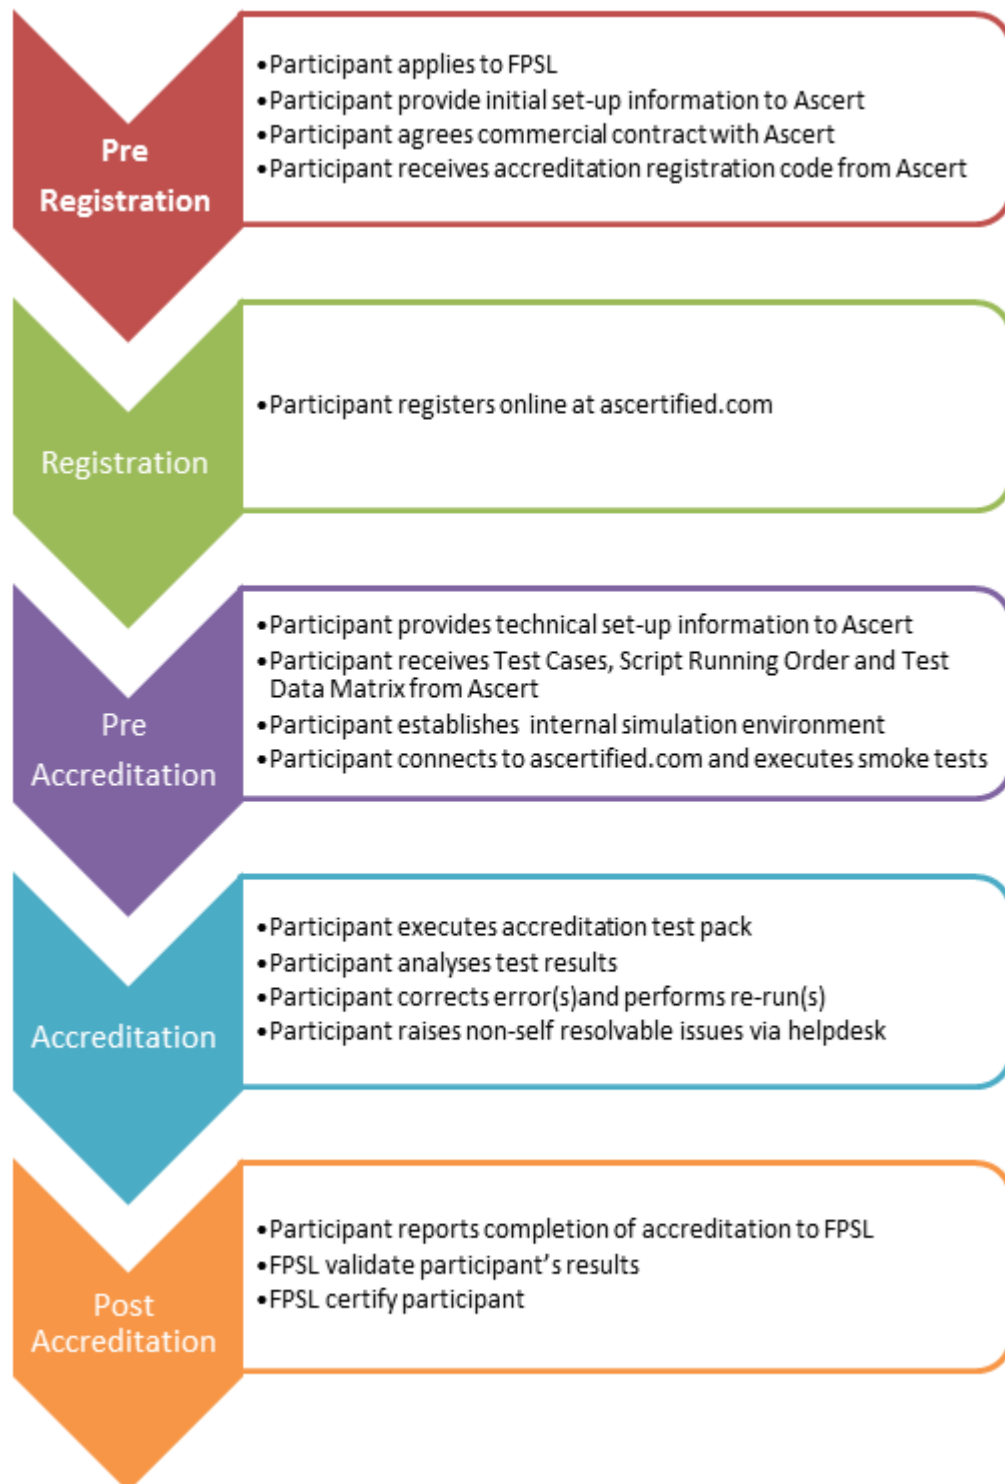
Pre Registration

•Participant applies to FPSL
•Participant provide initial set-up information to Ascert
•Participant agrees commercial contract with Ascert
•Participant receives accreditation registration code from Ascert

Registration

•Participant registers online at ascertified.com

Pre Accreditation

•Participant provides technical set-up information to Ascert
•Participant receives Test Cases, Script Running Order and Test Data Matrix from Ascert
•Participant establishes internal simulation environment
•Participant connects to ascertified.com and executes smoke tests

Accreditation

•Participant executes accreditation test pack
•Participant analyses test results
•Participant corrects error(s)and performs re-run(s)
•Participant raises non-self resolvable issues via helpdesk

Post Accreditation

•Participant reports completion of accreditation to FPSL
•FPSL validate participant's results
•FPSL certify participant